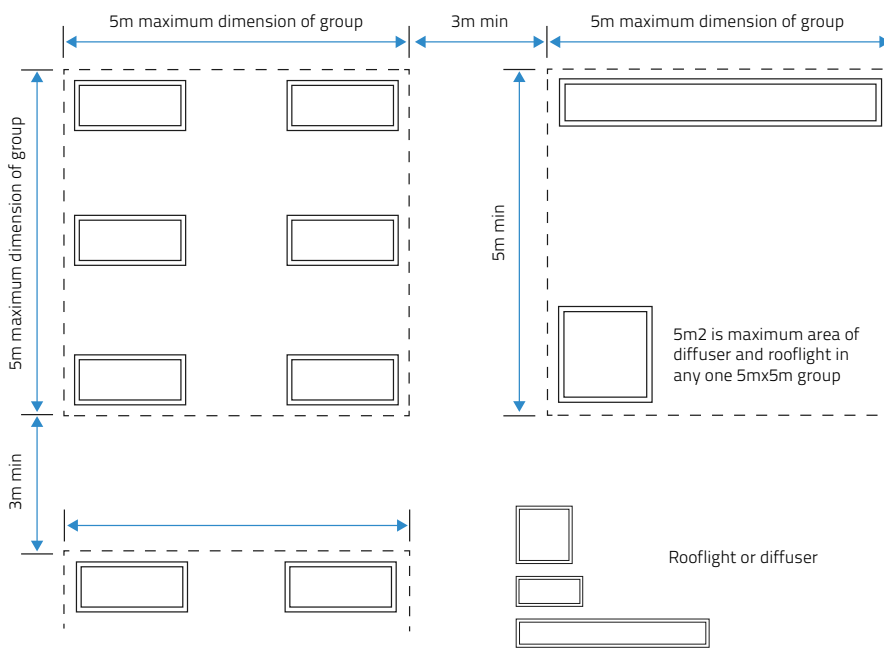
5m maximum dimension of group

3m min

5m maximum dimension of group

5m maximum dimension of group

5m min

5m2 is maximum area of diffuser and rooflight in any one 5mx5m group

3m min

Rooflight or diffuser